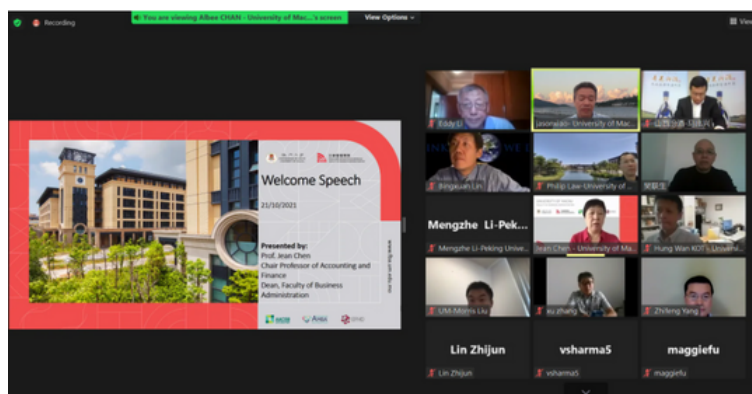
Recording

You are viewing Albee CHAN - University of Mac...'s screen

View Options

View

Welcome Speech

21/10/2021

Presented by:
Prof. Jean Chen
Chair Professor of Accounting and Finance
Dean, Faculty of Business Administration

www.fba.um.edu.mo

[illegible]

Jeonghoon- University of Mac

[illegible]

Bingxuan Lin

Philip Law-University of...

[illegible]

Mengzhe Li-Peking...

Mengzhe Li-Peking Unive...

Jean Chen - University of Ma...

Hung Wan KOT - Universi...

UM-Morris Liu

xu zhang

Zhifeng Yang

Lin Zhijun

Lin Zhijun

vsharma5

vsharma5

maggiefu

maggiefu